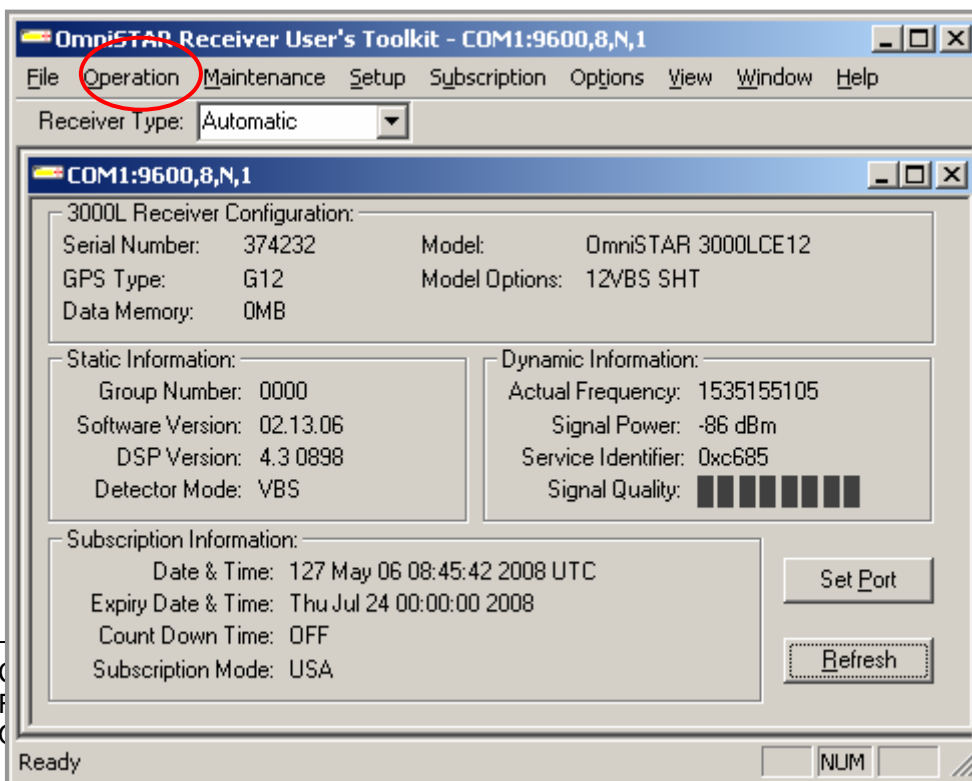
OmniSTAR Receiver User's Toolkit - COM1:9600,8,N,1

File Operation Maintenance Setup Subscription Options View Window Help

Receiver Type: Automatic

COM1:9600,8,N,1

3000L Receiver Configuration:
Serial Number: 374232
GPS Type: G12
Data Memory: 0MB
Model: OmniSTAR 3000LCE12
Model Options: 12VBS SHT

Static Information:
Group Number: 0000
Software Version: 02.13.06
DSP Version: 4.3 0898
Detector Mode: VBS

Dynamic Information:
Actual Frequency: 1535155105
Signal Power: -86 dBm
Service Identifier: 0xc685
Signal Quality:

Subscription Information:
Date & Time: 127 May 06 08:45:42 2008 UTC
Expiry Date & Time: Thu Jul 24 00:00:00 2008
Count Down Time: OFF
Subscription Mode: USA

Set Port

Refresh

Ready NUM